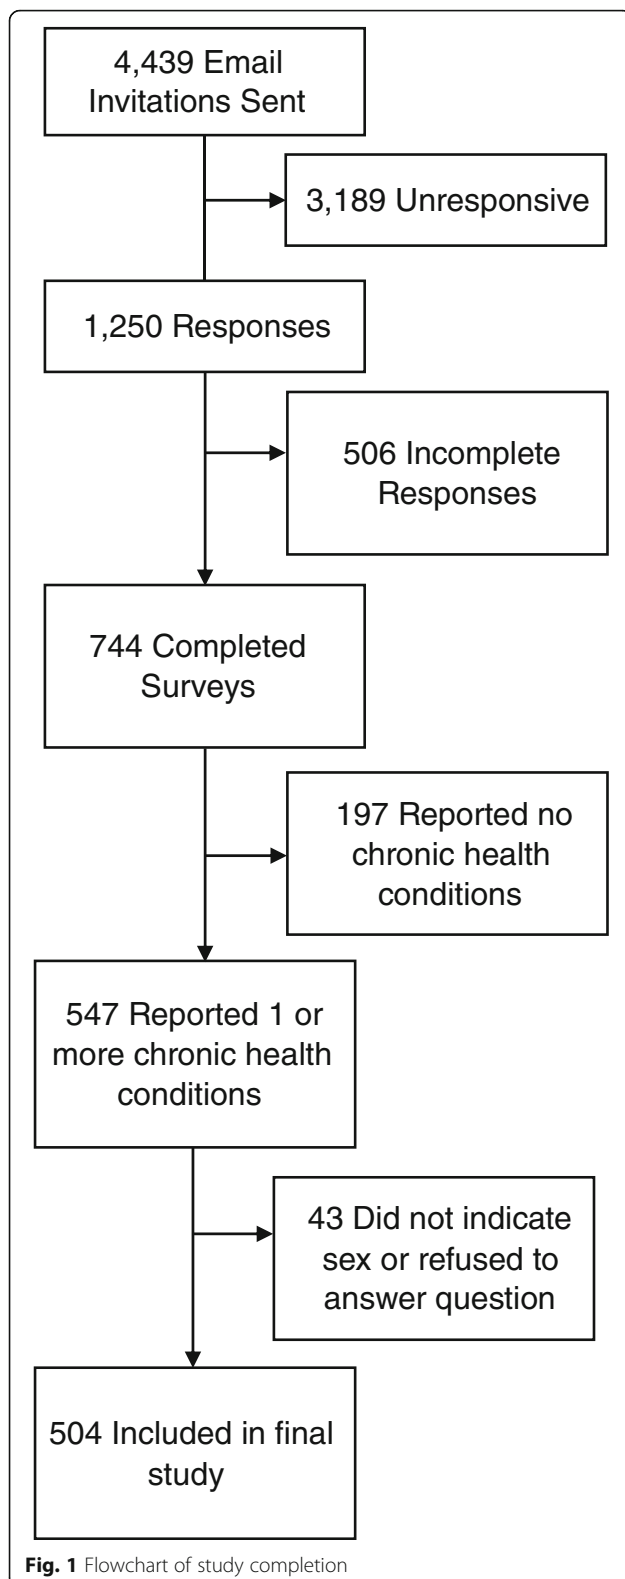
4,439 Email Invitations Sent

3,189 Unresponsive

1,250 Responses

506 Incomplete Responses

744 Completed Surveys

197 Reported no chronic health conditions

547 Reported 1 or more chronic health conditions

43 Did not indicate sex or refused to answer question

504 Included in final study

**Fig. 1** Flowchart of study completion